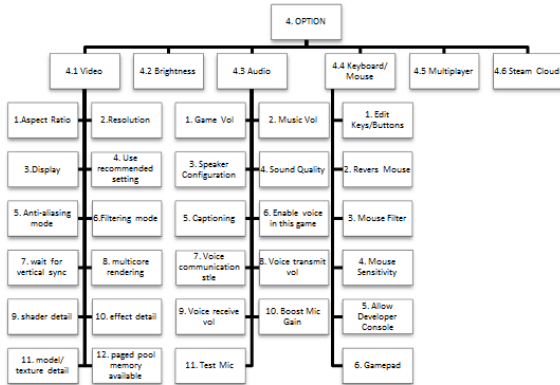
4. OPTION

4.1 Video

1.Aspect Ratio

2.Resolution

3.Display

4. Use recommended setting

5. Anti-aliasing mode

6.Filtering mode

7. wait for vertical sync

8. multicore rendering

9. shader detail

10. effect detail

11. model/ texture detail

12. paged pool memory available

4.2 Brightness

4.3 Audio

1. Game Vol

2. Music Vol

3. Speaker Configuration

4. Sound Quality

5. Captioning

6. Enable voice in this game

7. Voice communication stle

8. Voice transmit vol

9. Voice receive vol

10. Boost Mic Gain

11. Test Mic

4.4 Keyboard/ Mouse

1. Edit Keys/Buttons

2. Revers Mouse

3. Mouse Filter

4. Mouse Sensitivity

5. Allow Developer Console

6. Gamepad

4.5 Multiplayer

4.6 Steam Cloud